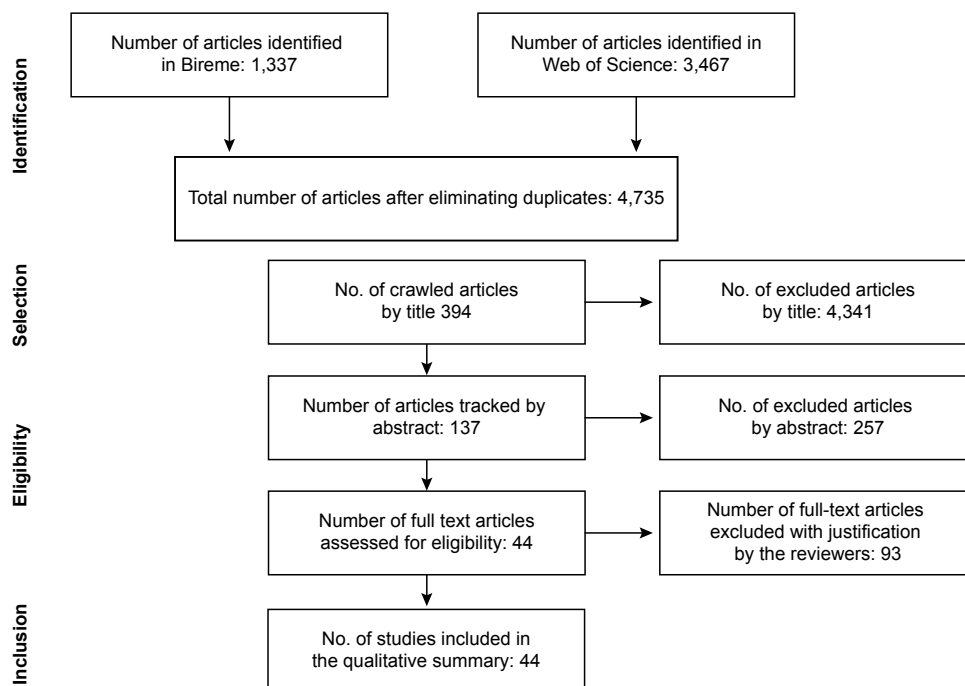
Identification

Number of articles identified in Bireme: 1,337

Number of articles identified in Web of Science: 3,467

Total number of articles after eliminating duplicates: 4,735

Selection

No. of crawled articles by title 394

No. of excluded articles by title: 4,341

Eligibility

Number of articles tracked by abstract: 137

No. of excluded articles by abstract: 257

Number of full text articles assessed for eligibility: 44

Number of full-text articles excluded with justification by the reviewers: 93

Inclusion

No. of studies included in the qualitative summary: 44